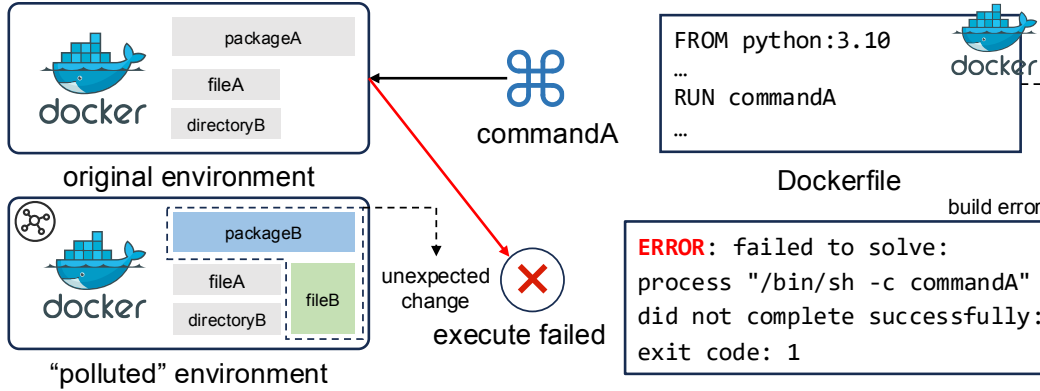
docker

packageA

fileA

directoryB

original environment

commandA

FROM python:3.10
…
RUN commandA
…

docker

Dockerfile

build error

docker

packageB

fileA

directoryB

fileB

unexpected change

execute failed

“polluted” environment

**ERROR**: failed to solve:
process "/bin/sh -c commandA"
did not complete successfully:
exit code: 1